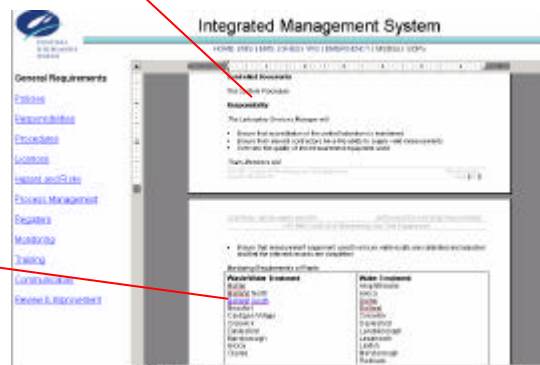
Integrated Management System

HOME | EMS | EMS 2010 | ERS | EMERGENCY | MODELS | SOPs

General Requirements

Policies

Responsibilities

Procedures

Licences

Hazard and Risks

Process Management

Registers

Monitoring

Training

Communication

Review & Improvement

Controlled Documents

The System Procedure

Responsibility

The Laboratory Services Manager will:

Team Members will:

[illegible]

Monitoring Requirements of Plants

| Waste Water Treatment | Water Treatment |
|---|---|
| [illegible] | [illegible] |